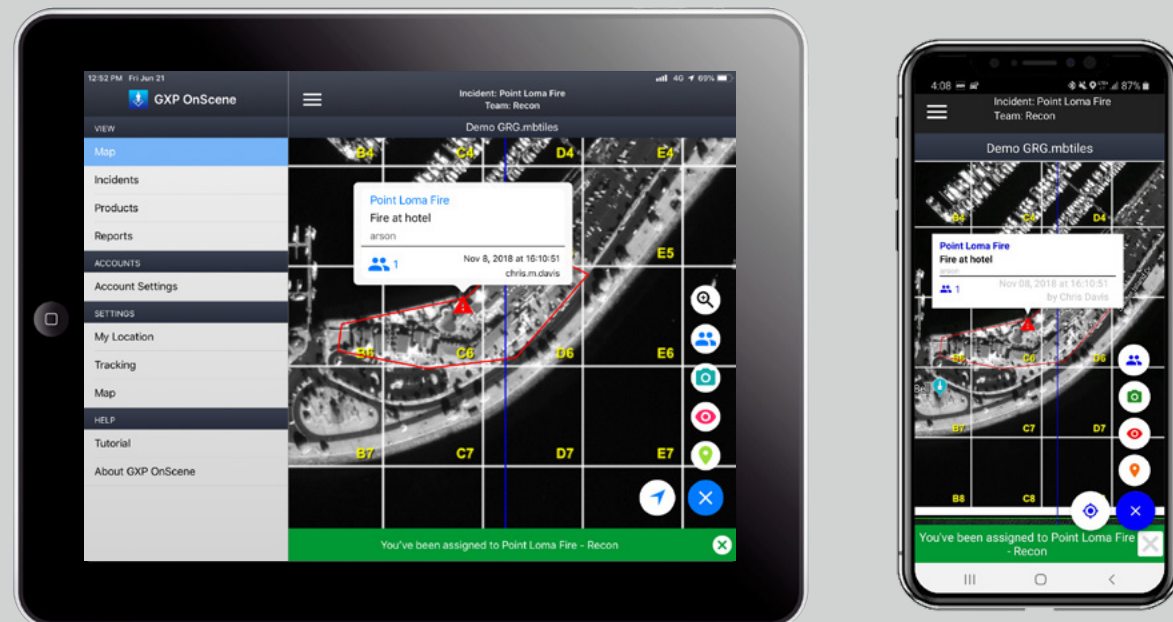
12:52 PM Fri Jun 21

GXP OnScene

VIEW
Map
Incidents
Products
Reports

ACCOUNTS
Account Settings

SETTINGS
My Location
Tracking
Map

HELP
Tutorial
About GXP OnScene

4G 69%

Incident: Point Loma Fire
Team: Recon

Demo GRG.mbtiles

B4 C4 D4 E4
E5

Point Loma Fire
Fire at hotel
arson
1
Nov 8, 2018 at 16:10:51
chris.m.davis

B6 C6 D6 E6
B7 C7 D7 E7

You've been assigned to Point Loma Fire - Recon

4:08 87%

Incident: Point Loma Fire
Team: Recon

Demo GRG.mbtiles

B4 C4 D4

Point Loma Fire
Fire at hotel
arson
1
Nov 08, 2018 at 16:10:51
by Chris Davis

B6 C6 D6
B7 C7 D7
B8 C8

You've been assigned to Point Loma Fire - Recon